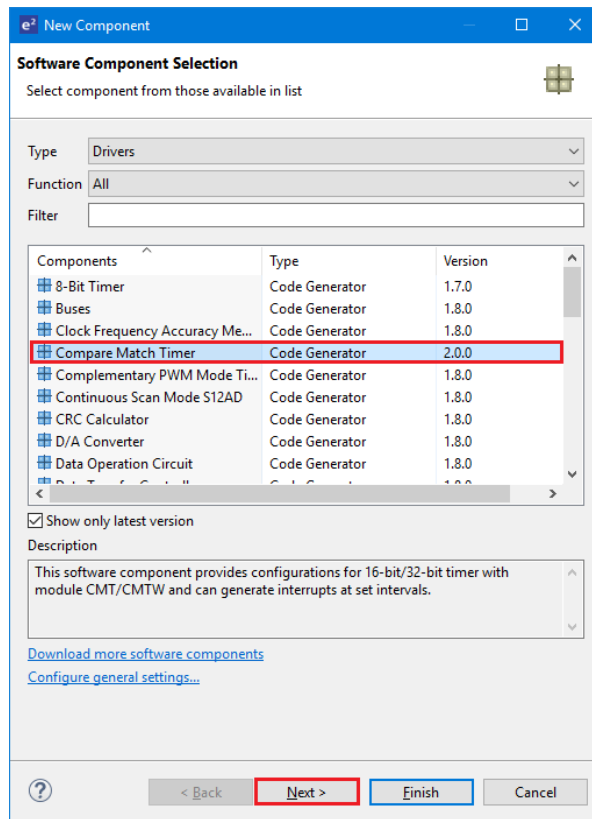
e² New Component

Software Component Selection
Select component from those available in list

Type Drivers
Function All
Filter

| Components | Type | Version |
|---|---|---|
| 8-Bit Timer | Code Generator | 1.7.0 |
| Buses | Code Generator | 1.8.0 |
| Clock Frequency Accuracy Me... | Code Generator | 1.8.0 |
| Compare Match Timer | Code Generator | 2.0.0 |
| Complementary PWM Mode Ti... | Code Generator | 1.8.0 |
| Continuous Scan Mode S12AD | Code Generator | 1.8.0 |
| CRC Calculator | Code Generator | 1.8.0 |
| D/A Converter | Code Generator | 1.8.0 |
| Data Operation Circuit | Code Generator | 1.8.0 |
| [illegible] | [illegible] | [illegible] |

Show only latest version

Description
This software component provides configurations for 16-bit/32-bit timer with module CMT/CMTW and can generate interrupts at set intervals.

Download more software components
Configure general settings...

< Back Next > Finish Cancel